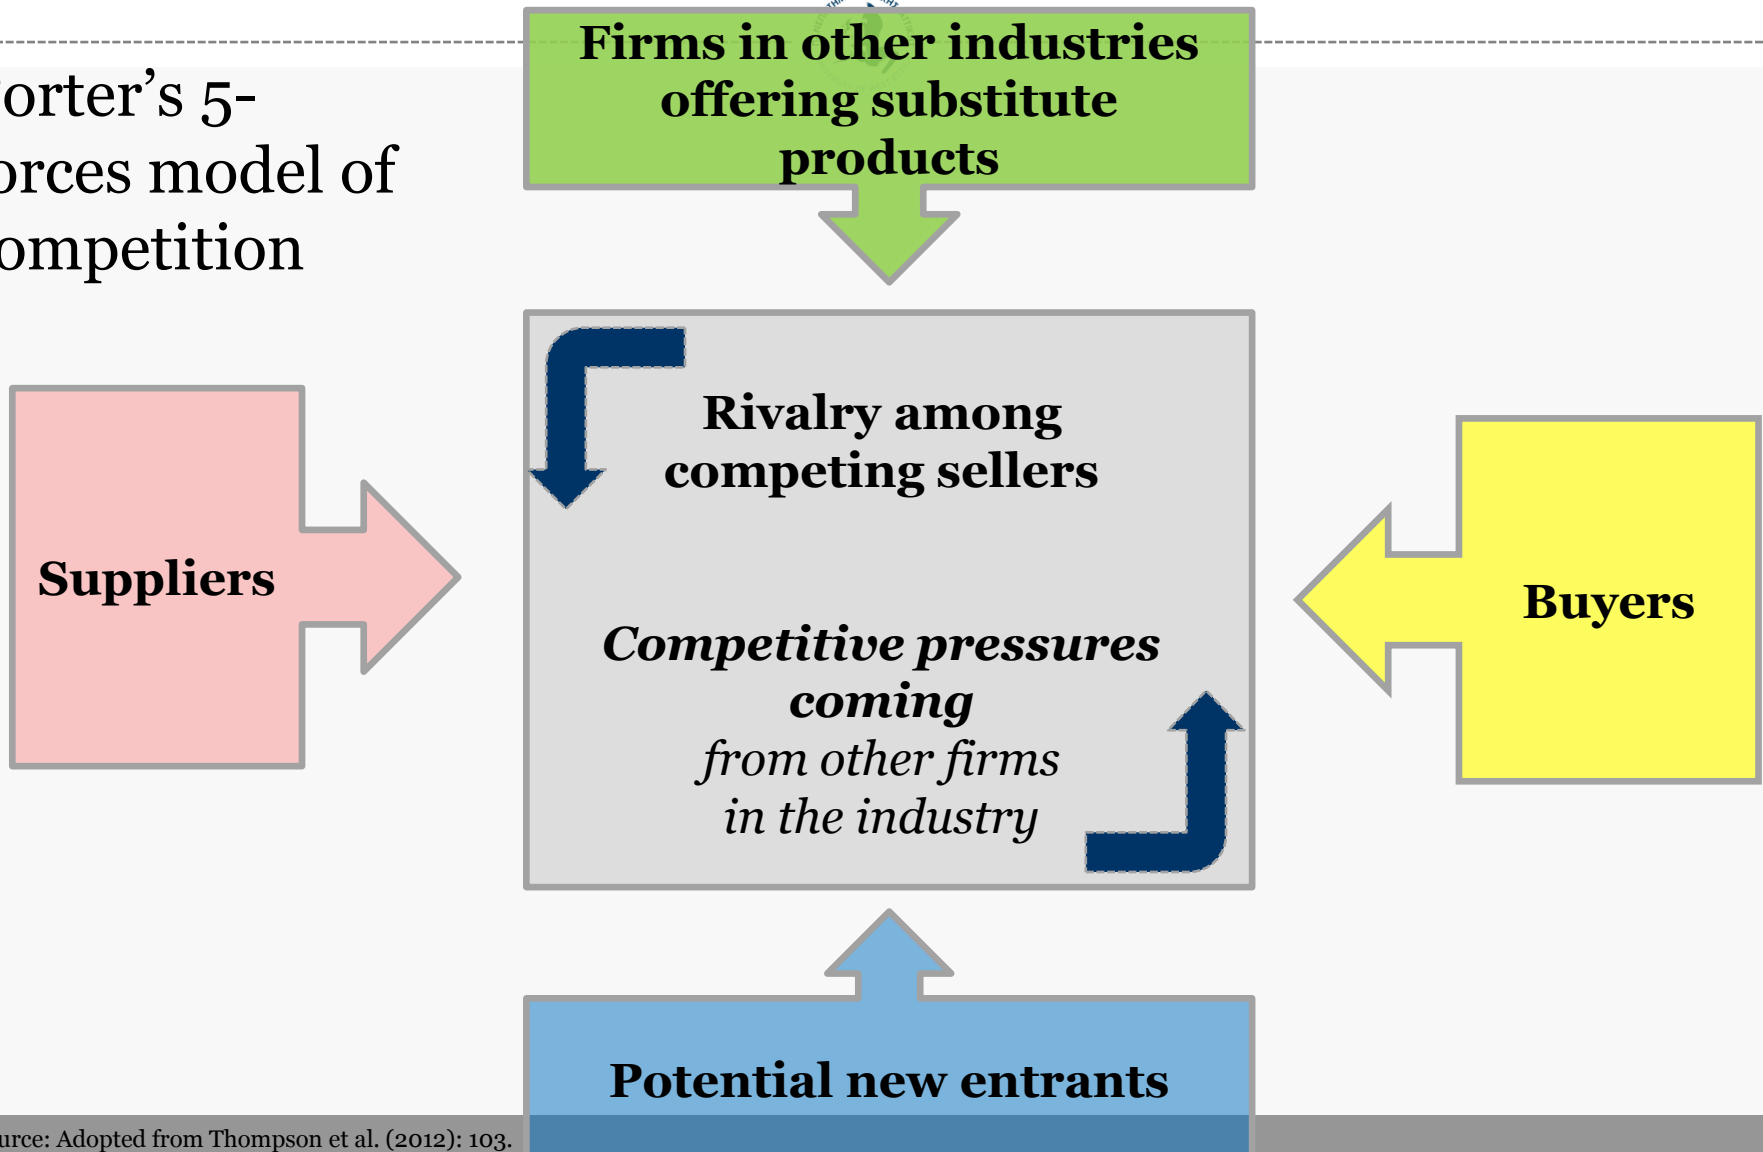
orter's 5-
orces model of
ompetition

Firms in other industries offering substitute products

Suppliers

Rivalry among competing sellers

*Competitive pressures coming*
*from other firms in the industry*

Buyers

Potential new entrants

urce: Adopted from Thompson et al. (2012): 103.